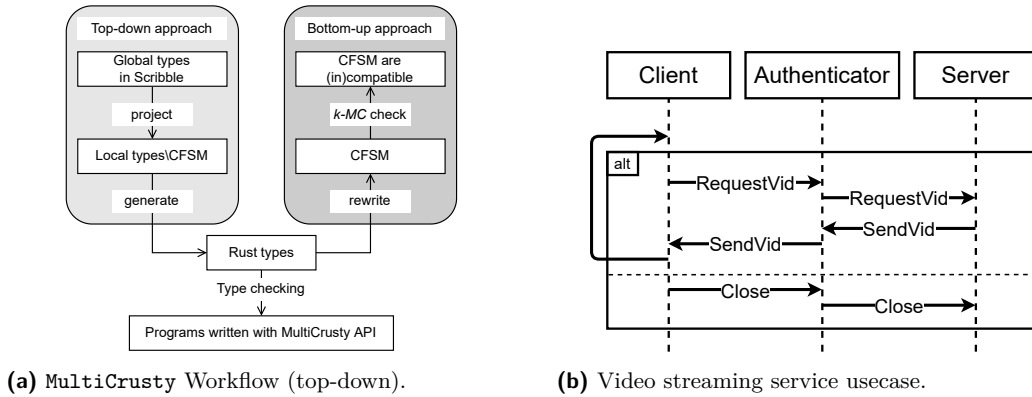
Top-down approach

Global types in Scribble

project

Local types\CFSM

generate

Bottom-up approach

CFSM are (in)compatible

*k-MC* check

CFSM

rewrite

Rust types

Type checking

Programs written with MultiCrusty API

**(a)** MultiCrusty Workflow (top-down).

Client

Authenticator

Server

alt

RequestVid

RequestVid

SendVid

SendVid

Close

Close

**(b)** Video streaming service usecase.